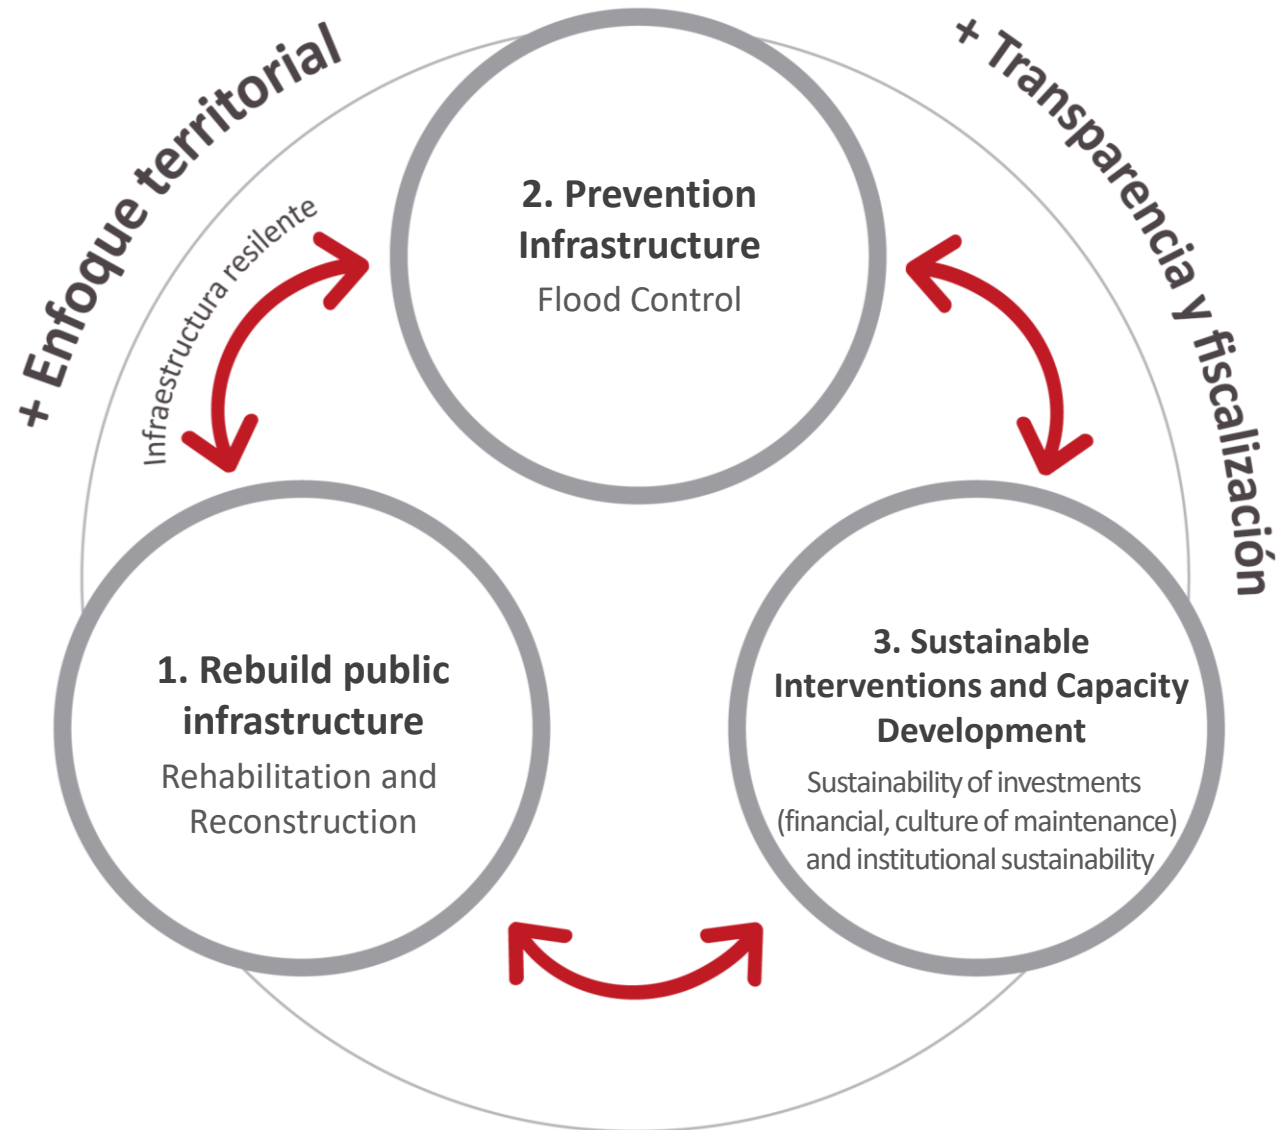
+ Enfoque territorial

+ Transparencia y fiscalización

Infraestructura resilente

2. Prevention Infrastructure
Flood Control

1. Rebuild public infrastructure
Rehabilitation and Reconstruction

3. Sustainable Interventions and Capacity Development
Sustainability of investments (financial, culture of maintenance) and institutional sustainability